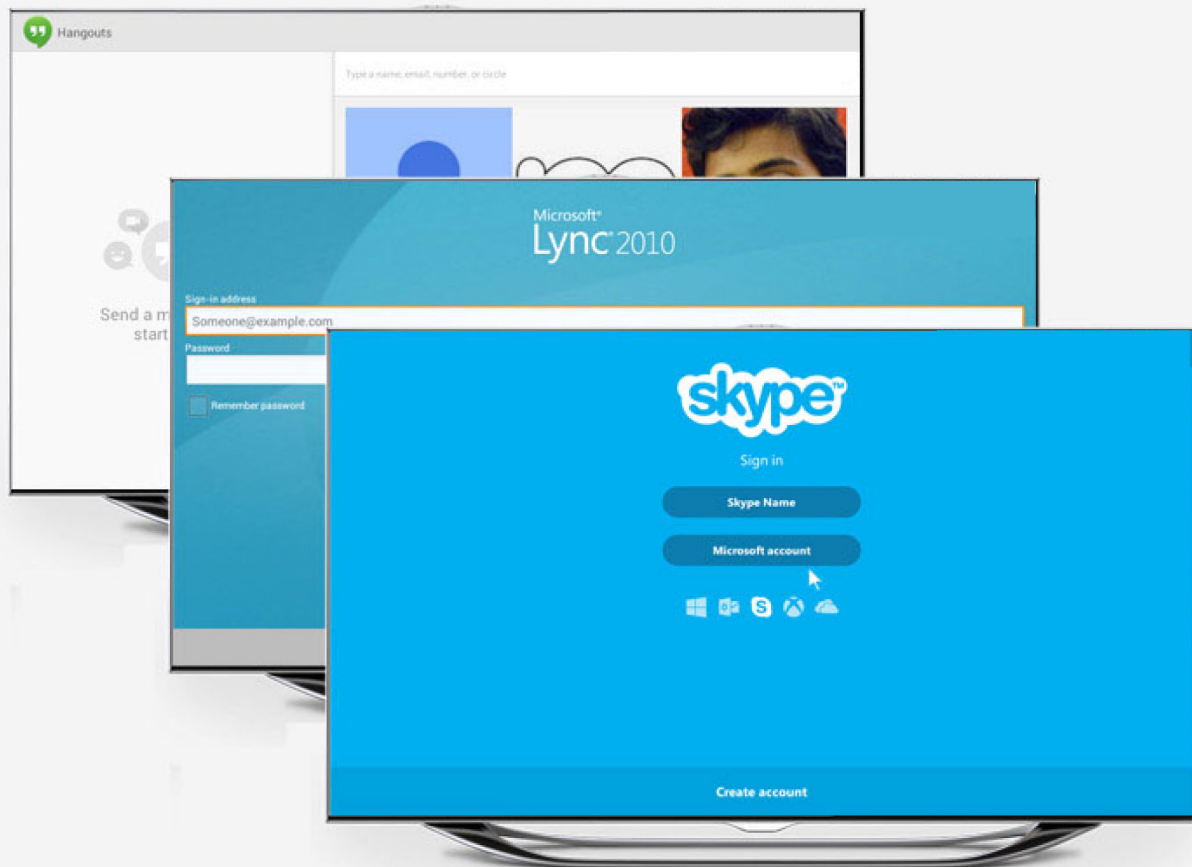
Hangouts

Type a name, email, number, or circle

Send a m
start

Microsoft®
Lync® 2010

Sign-in address
Someone@example.com
Password
Remember password

skype™
Sign in
Skype Name
Microsoft account

Create account